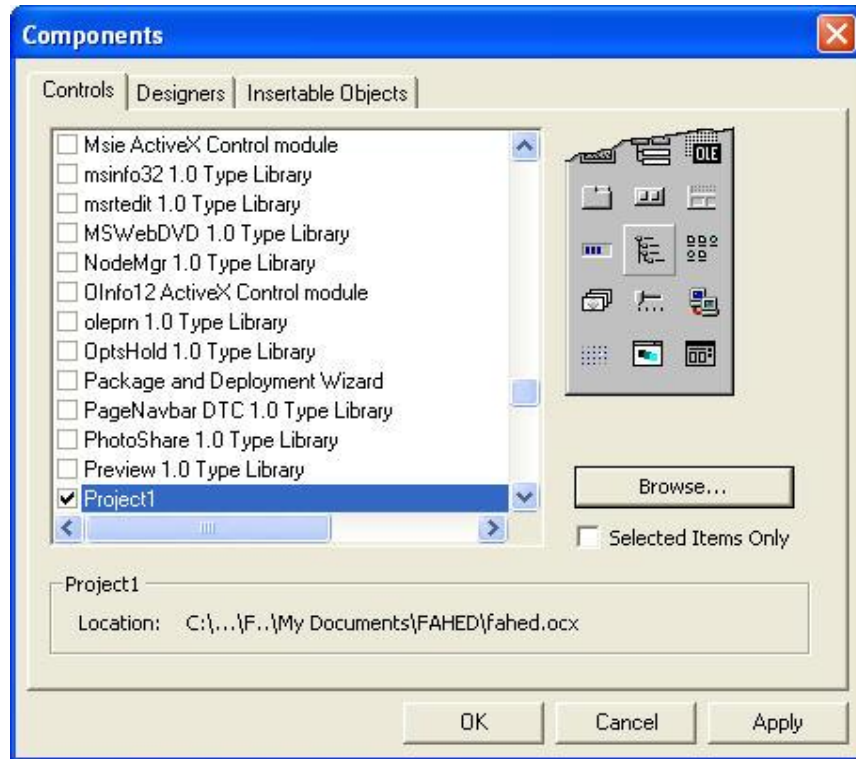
Components

Controls | Designers | Insertable Objects

Msie ActiveX Control module
msinfo32 1.0 Type Library
msrtedit 1.0 Type Library
MSWebDVD 1.0 Type Library
NodeMgr 1.0 Type Library
OInfo12 ActiveX Control module
oleprn 1.0 Type Library
OptsHold 1.0 Type Library
Package and Deployment Wizard
PageNavbar DTC 1.0 Type Library
PhotoShare 1.0 Type Library
Preview 1.0 Type Library
Project1

OLE

Browse...

Selected Items Only

Project1

Location: C:\...\F..\My Documents\FAHED\fahed.ocx

OK Cancel Apply